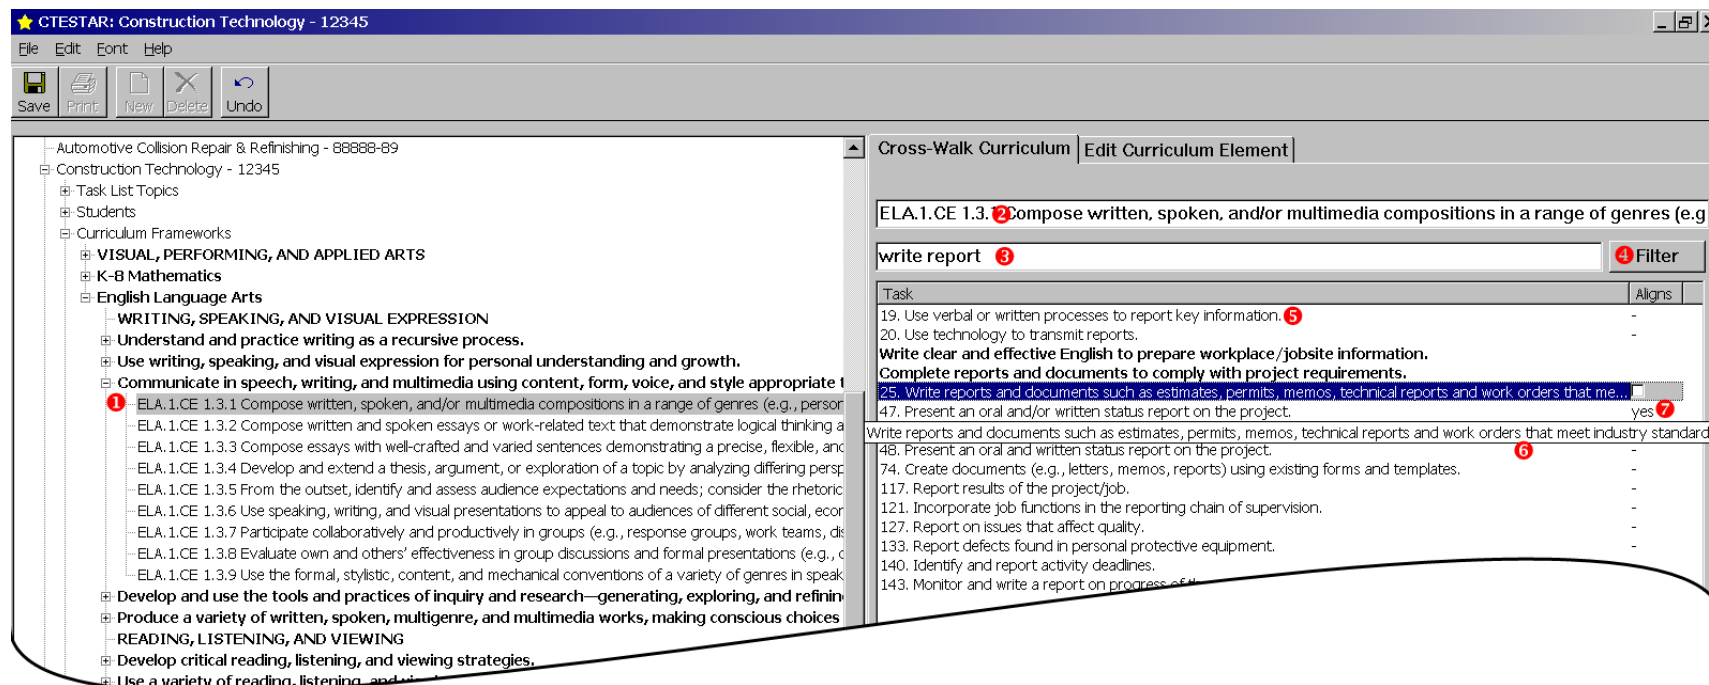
CTESTAR: Construction Technology - 12345

File Edit Font Help

Save Print New Delete Undo

Automotive Collision Repair & Refinishing - 88888-89
Construction Technology - 12345
Task List Topics
Students
Curriculum Frameworks
VISUAL, PERFORMING, AND APPLIED ARTS
K-8 Mathematics
English Language Arts
WRITING, SPEAKING, AND VISUAL EXPRESSION
Understand and practice writing as a recursive process.
Use writing, speaking, and visual expression for personal understanding and growth.
Communicate in speech, writing, and multimedia using content, form, voice, and style appropriate t
1 ELA.1.CE 1.3.1 Compose written, spoken, and/or multimedia compositions in a range of genres (e.g., person
ELA.1.CE 1.3.2 Compose written and spoken essays or work-related text that demonstrate logical thinking a
ELA.1.CE 1.3.3 Compose essays with well-crafted and varied sentences demonstrating a precise, flexible, and
ELA.1.CE 1.3.4 Develop and extend a thesis, argument, or exploration of a topic by analyzing differing persp
ELA.1.CE 1.3.5 From the outset, identify and assess audience expectations and needs; consider the rhetoric
ELA.1.CE 1.3.6 Use speaking, writing, and visual presentations to appeal to audiences of different social, econ
ELA.1.CE 1.3.7 Participate collaboratively and productively in groups (e.g., response groups, work teams, di
ELA.1.CE 1.3.8 Evaluate own and others' effectiveness in group discussions and formal presentations (e.g., c
ELA.1.CE 1.3.9 Use the formal, stylistic, content, and mechanical conventions of a variety of genres in speak
Develop and use the tools and processes of inquiry and research—generating, exploring, and refinin
Produce a variety of written, spoken, multigenre, and multimedia works, making conscious choices
READING, LISTENING, AND VIEWING
Develop critical reading, listening, and viewing strategies.
Use a variety of reading, listening, and vi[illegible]

Cross-Walk Curriculum | Edit Curriculum Element

ELA.1.CE 1.3. 2 Compose written, spoken, and/or multimedia compositions in a range of genres (e.g

write report 3

4 Filter

| Task | Aligns |
|---|---|
| 19. Use verbal or written processes to report key information. 5 | - |
| 20. Use technology to transmit reports. | - |
| Write clear and effective English to prepare workplace/jobsite information. | |
| Complete reports and documents to comply with project requirements. | |
| 25. Write reports and documents such as estimates, permits, memos, technical reports and work orders that me... | |
| 47. Present an oral and/or written status report on the project. | yes 7 |
| 48. Present an oral and written status report on the project. | - |
| 74. Create documents (e.g., letters, memos, reports) using existing forms and templates. | - |
| 117. Report results of the project/job. | - |
| 121. Incorporate job functions in the reporting chain of supervision. | - |
| 127. Report on issues that affect quality. | - |
| 133. Report defects found in personal protective equipment. | - |
| 140. Identify and report activity deadlines. | - |
| 143. Monitor and write a report on progress of t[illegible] | |

Write reports and documents such as estimates, permits, memos, technical reports and work orders that meet industry standard
6